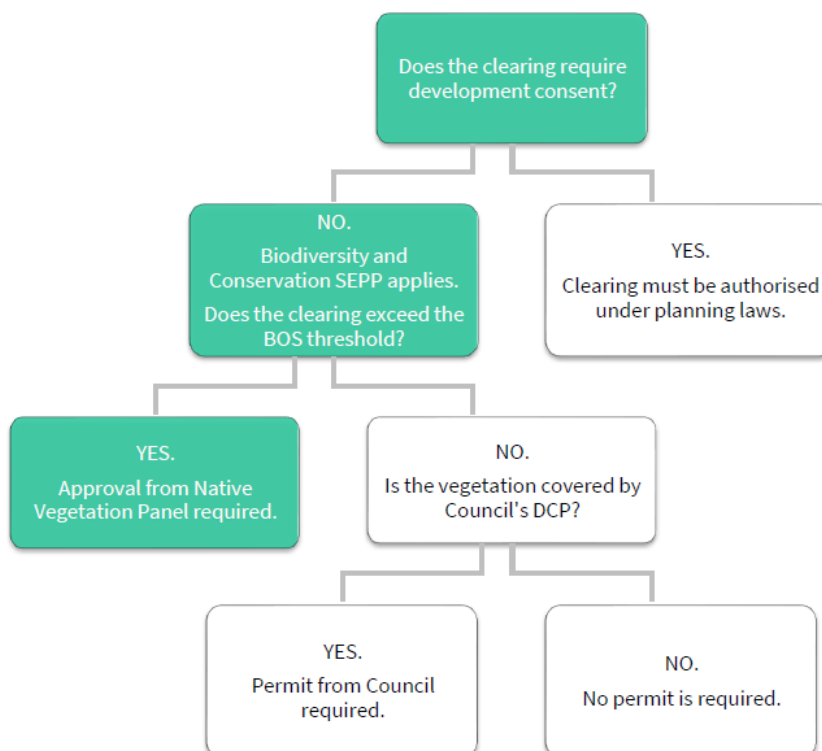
Does the clearing require development consent?

NO.

Biodiversity and Conservation SEPP applies.

Does the clearing exceed the BOS threshold?

YES.

Clearing must be authorised under planning laws.

YES.

Approval from Native Vegetation Panel required.

NO.

Is the vegetation covered by Council's DCP?

YES.

Permit from Council required.

NO.

No permit is required.